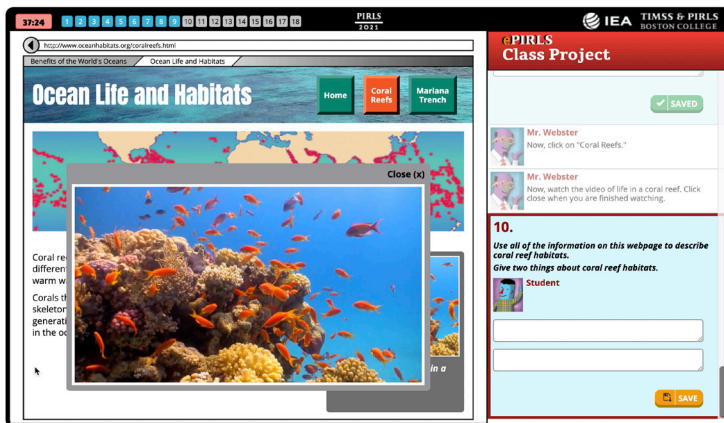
37:24 1 2 3 4 5 6 7 8 9 10 11 12 13 14 15 16 17 18

PIRLS 2021

IEA TIMSS & PIRLS BOSTON COLLEGE

http://www.oceanhabitats.org/coralreefs.html

Benefits of the World's Oceans | Ocean Life and Habitats

Ocean Life and Habitats

Home | Coral Reefs | Mariana Trench

Close (x)

Coral re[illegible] different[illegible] warm w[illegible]

Corals th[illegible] skeleton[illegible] generati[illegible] in the oc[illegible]

in a

ePIRLS Class Project

SAVED

Mr. Webster
Now, click on "Coral Reefs."

Mr. Webster
Now, watch the video of life in a coral reef. Click close when you are finished watching.

10.

Use all of the information on this webpage to describe coral reef habitats.
Give two things about coral reef habitats.

Student

SAVE